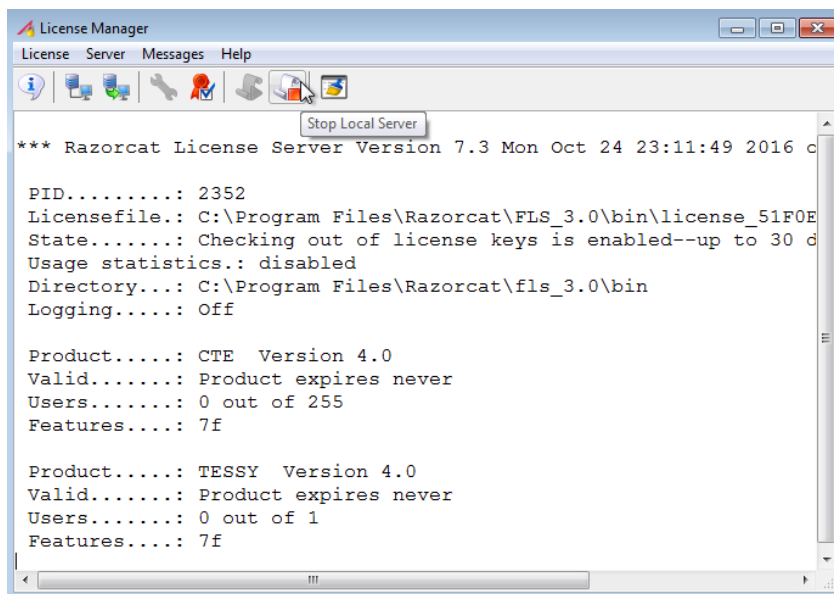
License Manager

License Server Messages Help

Stop Local Server

*** Razorcat License Server Version 7.3 Mon Oct 24 23:11:49 2016 c

PID.........: 2352
Licensefile.: C:\Program Files\Razorcat\FLS_3.0\bin\license_51F0E
State.......: Checking out of license keys is enabled--up to 30 d
Usage statistics.: disabled
Directory...: C:\Program Files\Razorcat\fls_3.0\bin
Logging.....: Off

Product.....: CTE Version 4.0
Valid.......: Product expires never
Users.......: 0 out of 255
Features....: 7f

Product.....: TESSY Version 4.0
Valid.......: Product expires never
Users.......: 0 out of 1
Features....: 7f